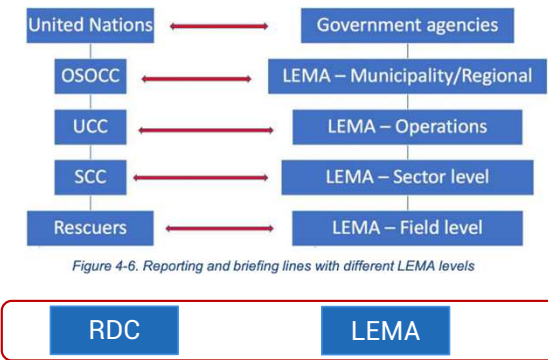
United Nations

Government agencies

OSOCC

LEMA – Municipality/Regional

UCC

LEMA – Operations

SCC

LEMA – Sector level

Rescuers

LEMA – Field level

Figure 4-6. Reporting and briefing lines with different LEMA levels

RDC

LEMA